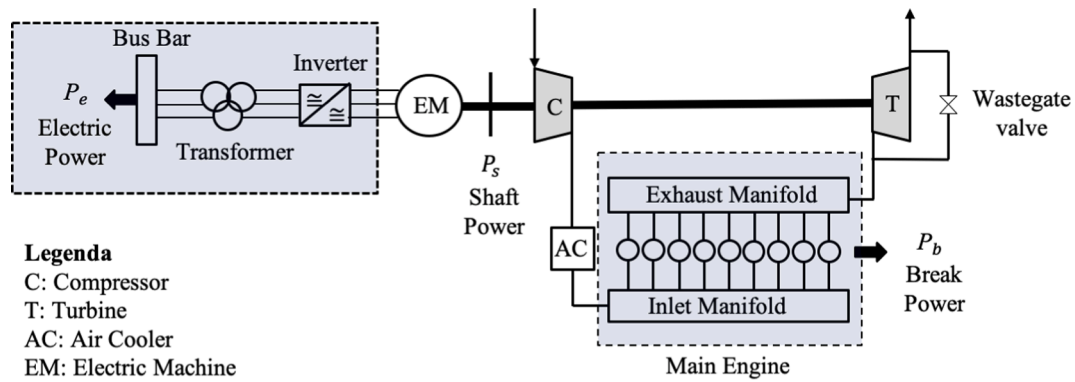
Bus Bar
Inverter
$P_e$
Electric Power
Transformer
EM
C
T
Wastegate valve
$P_s$
Shaft Power
Exhaust Manifold
AC
$P_b$
Break Power
Inlet Manifold
Main Engine

Legenda
C: Compressor
T: Turbine
AC: Air Cooler
EM: Electric Machine